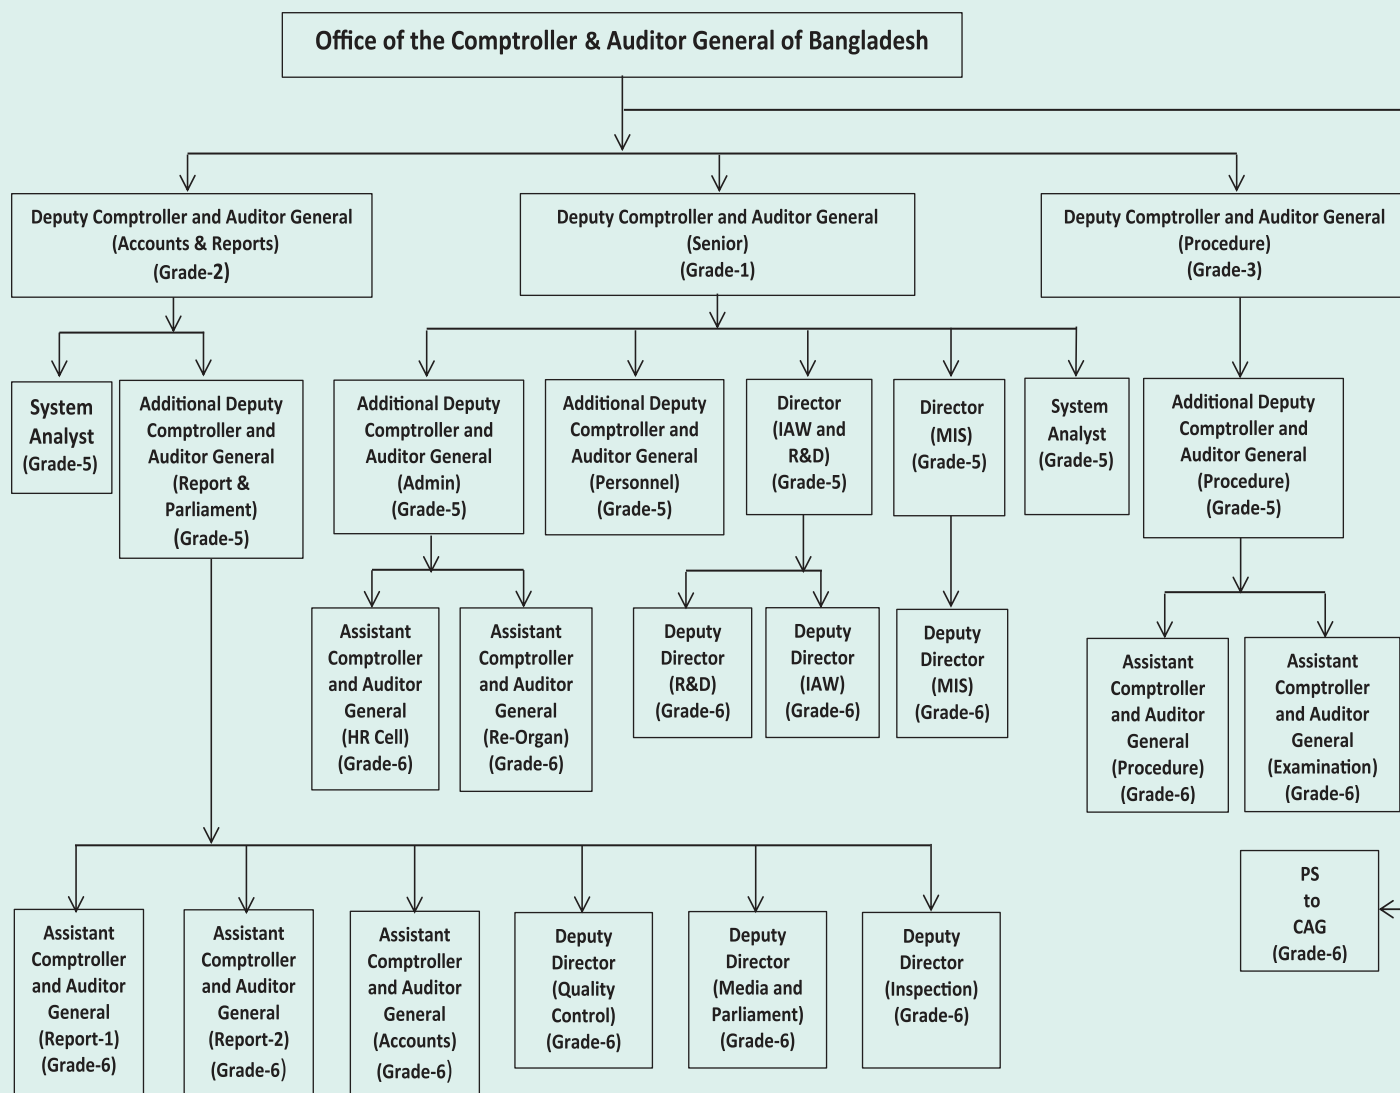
Office of the Comptroller & Auditor General of Bangladesh

Deputy Comptroller and Auditor General (Accounts & Reports) (Grade-2)

Deputy Comptroller and Auditor General (Senior) (Grade-1)

Deputy Comptroller and Auditor General (Procedure) (Grade-3)

System Analyst (Grade-5)

Additional Deputy Comptroller and Auditor General (Report & Parliament) (Grade-5)

Additional Deputy Comptroller and Auditor General (Admin) (Grade-5)

Additional Deputy Comptroller and Auditor General (Personnel) (Grade-5)

Director (IAW and R&D) (Grade-5)

Director (MIS) (Grade-5)

System Analyst (Grade-5)

Additional Deputy Comptroller and Auditor General (Procedure) (Grade-5)

Assistant Comptroller and Auditor General (HR Cell) (Grade-6)

Assistant Comptroller and Auditor General (Re-Organ) (Grade-6)

Deputy Director (R&D) (Grade-6)

Deputy Director (IAW) (Grade-6)

Deputy Director (MIS) (Grade-6)

Assistant Comptroller and Auditor General (Procedure) (Grade-6)

Assistant Comptroller and Auditor General (Examination) (Grade-6)

PS to CAG (Grade-6)

Assistant Comptroller and Auditor General (Report-1) (Grade-6)

Assistant Comptroller and Auditor General (Report-2) (Grade-6)

Assistant Comptroller and Auditor General (Accounts) (Grade-6)

Deputy Director (Quality Control) (Grade-6)

Deputy Director (Media and Parliament) (Grade-6)

Deputy Director (Inspection) (Grade-6)